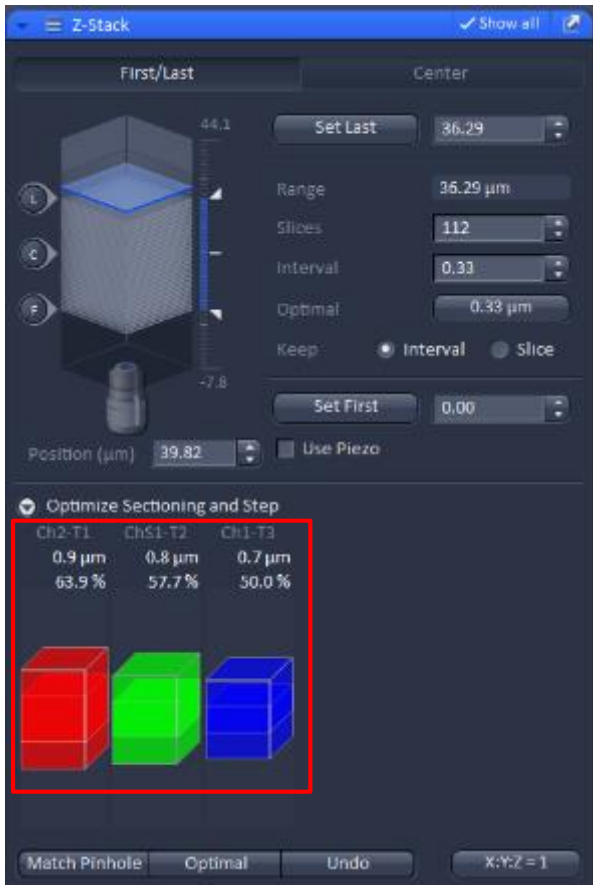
Z-Stack
Show all

First/Last
Center

44.1
L
C
F
-7.8

Set Last
36.29

Range
36.29 µm
Slices
112
Interval
0.33
Optimal
0.33 µm
Keep
Interval
Slice

Set First
0.00

Position (µm)
39.82
Use Piezo

Optimize Sectioning and Step

| Ch2-T1 | ChS1-T2 | Ch1-T3 |
|---|---|---|
| 0.9 µm | 0.8 µm | 0.7 µm |
| 63.9 % | 57.7 % | 50.0 % |

Match Pinhole
Optimal
Undo
X:Y:Z = 1